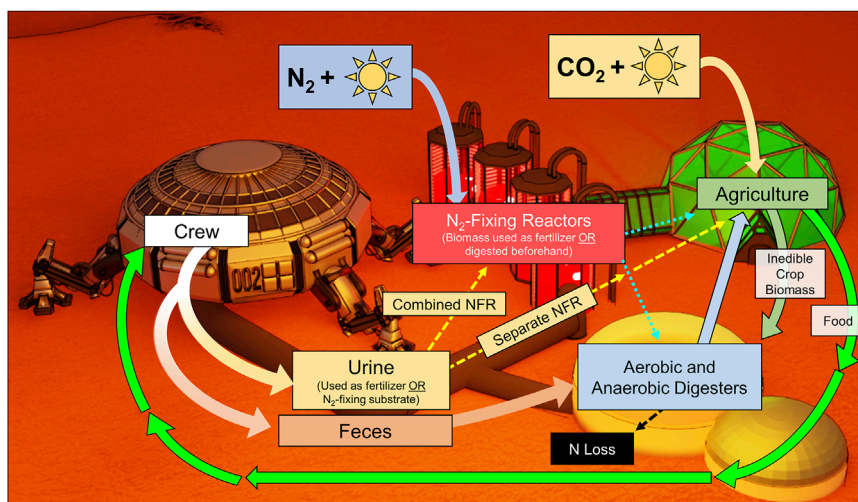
$N_2$ +

$CO_2$ +

$N_2$-Fixing Reactors
(Biomass used as fertilizer OR digested beforehand)

Agriculture

Crew

002

Inedible Crop Biomass

Food

Combined NFR

Separate NFR

Urine
(Used as fertilizer OR $N_2$-fixing substrate)

Aerobic and Anaerobic Digesters

Feces

N Loss